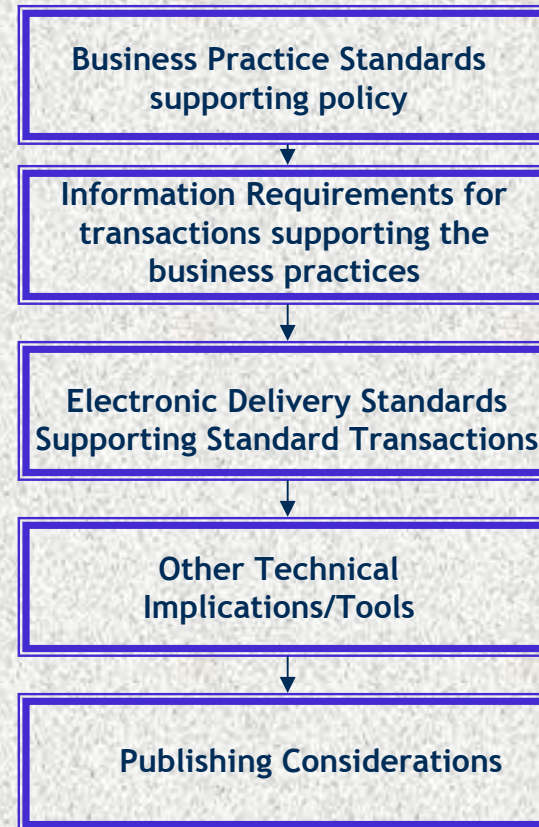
Business Practice Standards supporting policy

Information Requirements for transactions supporting the business practices

Electronic Delivery Standards Supporting Standard Transactions

Other Technical Implications/Tools

Publishing Considerations